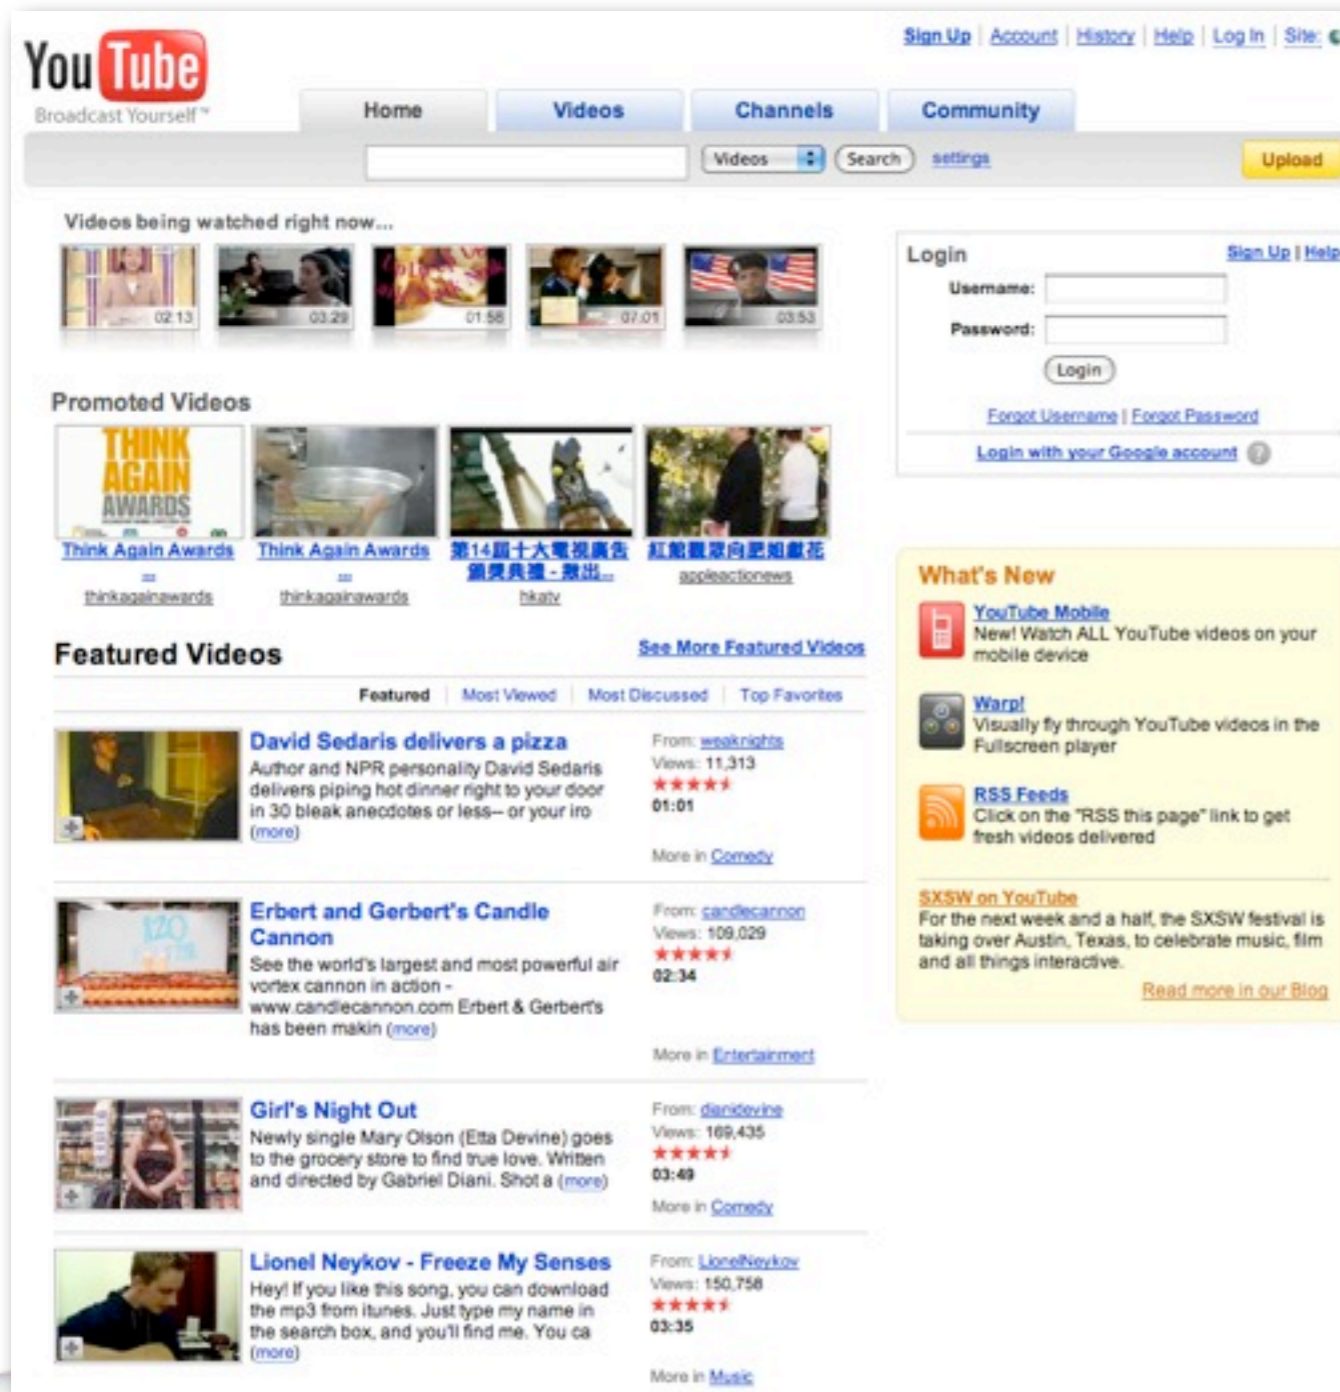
YouTube
Broadcast Yourself™

Sign Up | Account | History | Help | Log In | Site:

Home | Videos | Channels | Community

Videos | Search | settings | Upload

Videos being watched right now...

02:13 | 03:29 | 01:58 | 07:01 | 03:53

Promoted Videos

THINK AGAIN AWARDS

Think Again Awards
thinkagainawards

Think Again Awards
thinkagainawards

第14屆十大電視廣告頒獎典禮 - 精出...
hkatv

紅館觀眾向肥姐獻花
appleactionews

Featured Videos

See More Featured Videos

Featured | Most Viewed | Most Discussed | Top Favorites

David Sedaris delivers a pizza
Author and NPR personality David Sedaris delivers piping hot dinner right to your door in 30 bleak anecdotes or less-- or your iro (more)
From: weaknights
Views: 11,313
01:01
More in Comedy

Erbert and Gerbert's Candle Cannon
See the world's largest and most powerful air vortex cannon in action - www.candlecannon.com Erbert & Gerbert's has been makin (more)
From: candlecannon
Views: 109,029
02:34
More in Entertainment

Girl's Night Out
Newly single Mary Olson (Etta Devine) goes to the grocery store to find true love. Written and directed by Gabriel Diani. Shot a (more)
From: dianidevine
Views: 169,435
03:49
More in Comedy

Lionel Neykov - Freeze My Senses
Hey! If you like this song, you can download the mp3 from itunes. Just type my name in the search box, and you'll find me. You ca (more)
From: LionelNeykov
Views: 150,758
03:35
More in Music

Login
Sign Up | Help
Username:
Password:
Login
Forgot Username | Forgot Password
Login with your Google account

What's New

YouTube Mobile
New! Watch ALL YouTube videos on your mobile device

Warp!
Visually fly through YouTube videos in the Fullscreen player

RSS Feeds
Click on the "RSS this page" link to get fresh videos delivered

SXSW on YouTube
For the next week and a half, the SXSW festival is taking over Austin, Texas, to celebrate music, film and all things interactive.
Read more in our Blog